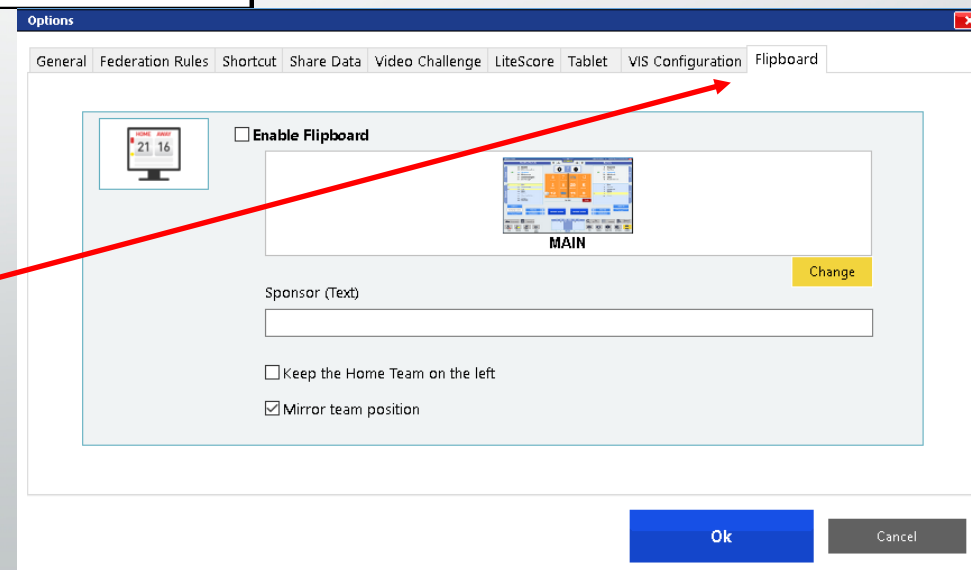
Options

General | Federation Rules | Shortcut | Share Data | Video Challenge | LiteScore | Tablet | VIS Configuration | Flipboard

HOME AWAY
21 16

☐ Enable Flipboard

MAIN

Change

Sponsor (Text)

☐ Keep the Home Team on the left

☑ Mirror team position

Ok

Cancel